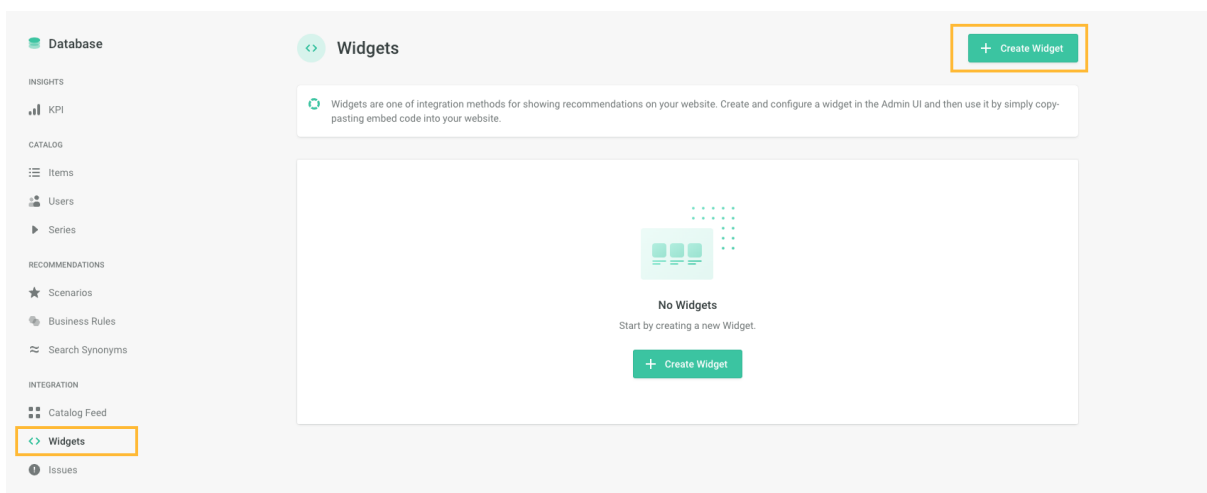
Database

INSIGHTS

KPI

CATALOG

Items

Users

Series

RECOMMENDATIONS

Scenarios

Business Rules

Search Synonyms

INTEGRATION

Catalog Feed

Widgets

Issues

Widgets

+ Create Widget

Widgets are one of integration methods for showing recommendations on your website. Create and configure a widget in the Admin UI and then use it by simply copy-pasting embed code into your website.

No Widgets

Start by creating a new Widget.

+ Create Widget